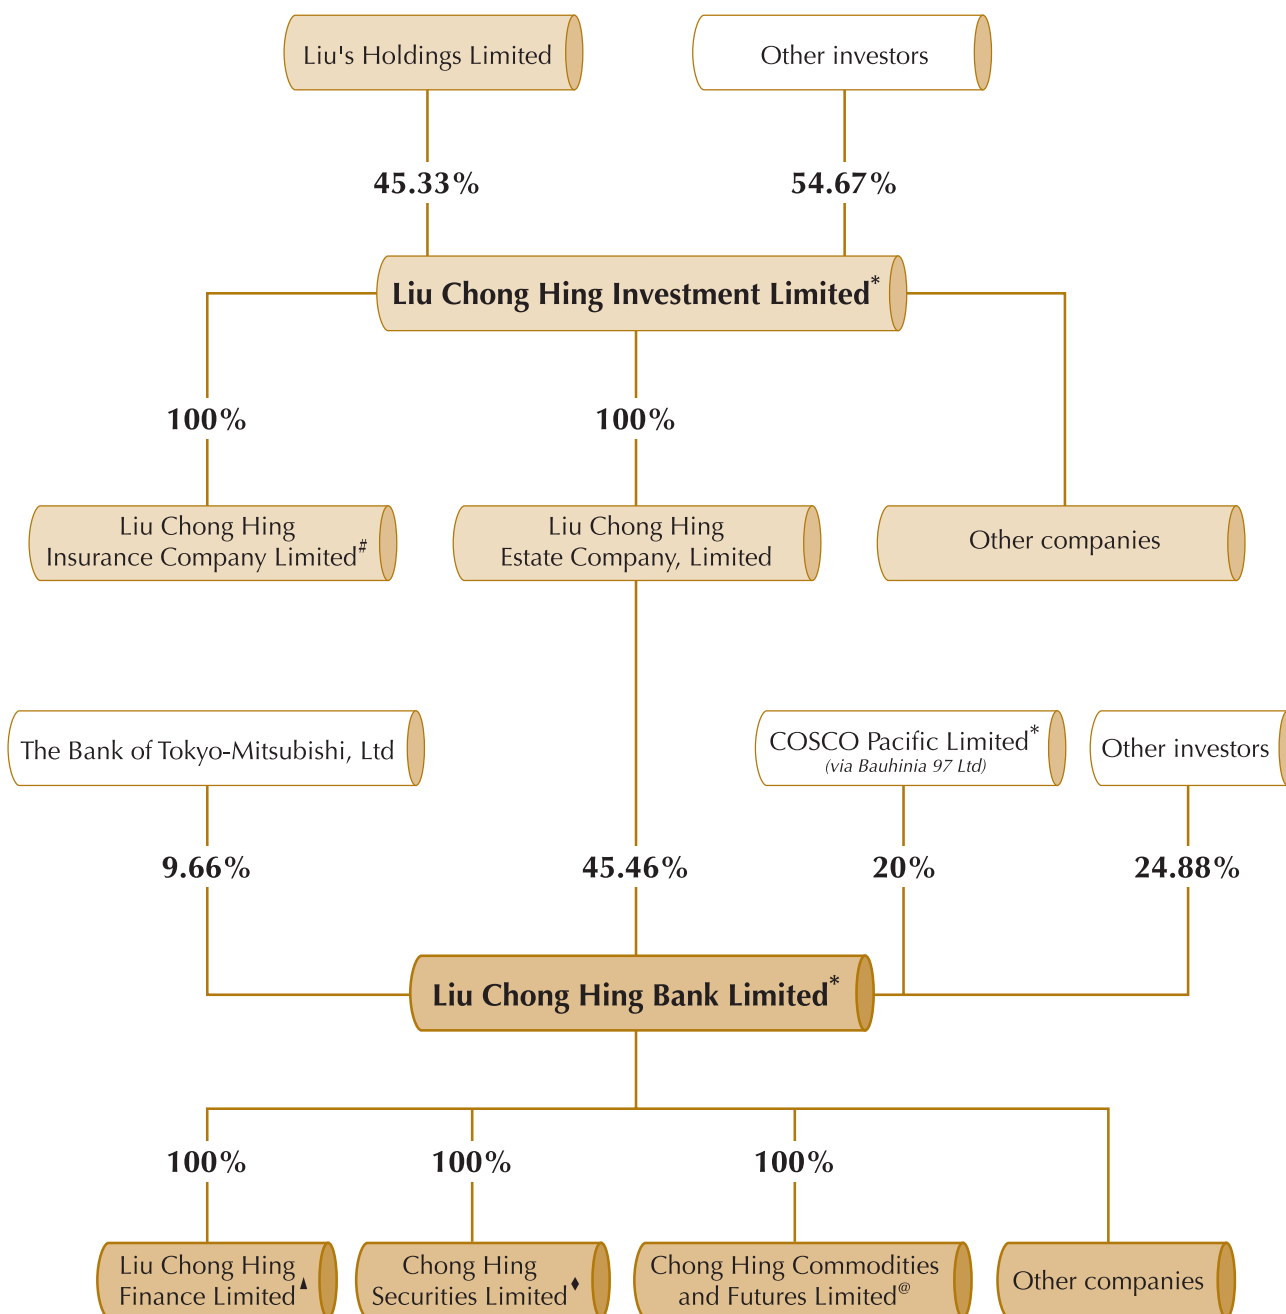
Liu's Holdings Limited

Other investors

45.33%

54.67%

Liu Chong Hing Investment Limited*

100%

100%

Liu Chong Hing Insurance Company Limited#

Liu Chong Hing Estate Company, Limited

Other companies

The Bank of Tokyo-Mitsubishi, Ltd

COSCO Pacific Limited* (via Bauhinia 97 Ltd)

Other investors

9.66%

45.46%

20%

24.88%

Liu Chong Hing Bank Limited*

100%

100%

100%

Liu Chong Hing Finance Limited▲

Chong Hing Securities Limited♦

Chong Hing Commodities and Futures Limited@

Other companies